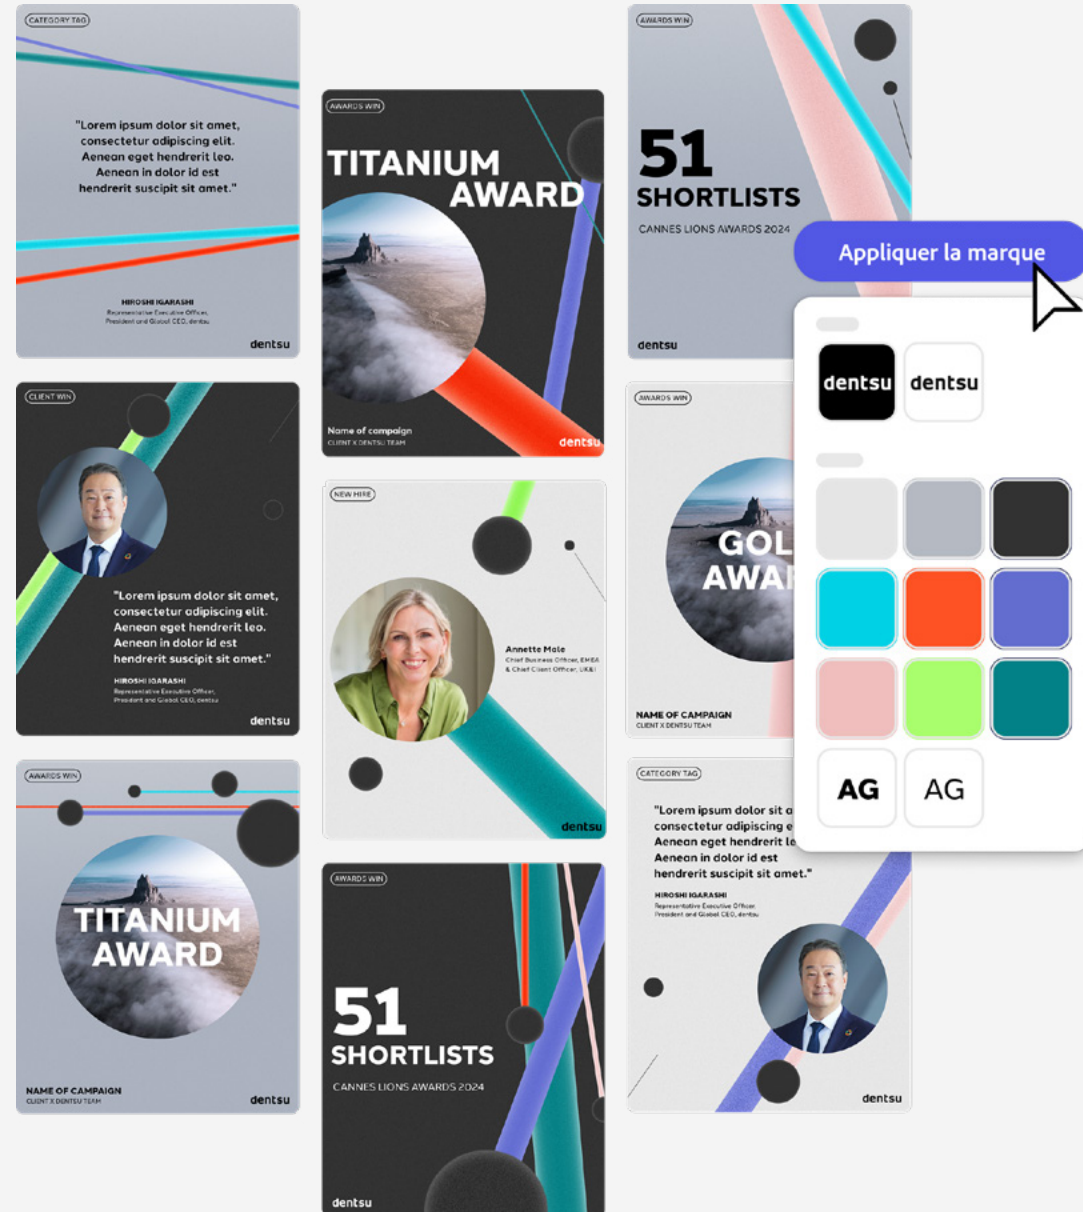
CATEGORY TAG

"Lorem ipsum dolor sit amet, consectetur adipiscing elit. Aenean eget hendrerit leo. Aenean in dolor id est hendrerit suscipit sit amet."

HIROSHI IGARASHI
Representative Executive Officer, President and Global CEO, dentsu

dentsu

CLIENT WIN

"Lorem ipsum dolor sit amet, consectetur adipiscing elit. Aenean eget hendrerit leo. Aenean in dolor id est hendrerit suscipit sit amet."

HIROSHI IGARASHI
Representative Executive Officer, President and Global CEO, dentsu

dentsu

AWARDS WIN

TITANIUM AWARD

NAME OF CAMPAIGN
CLIENT X DENTSU TEAM

dentsu

AWARDS WIN

TITANIUM AWARD

Name of campaign
CLIENT X DENTSU TEAM

dentsu

NEW HIRE

Annette Mole
Chief Business Officer, EMEA & Chief Client Officer, UK&I

dentsu

AWARDS WIN

51 SHORTLISTS

CANNES LIONS AWARDS 2024

dentsu

AWARDS WIN

51 SHORTLISTS

CANNES LIONS AWARDS 2024

dentsu

Appliquer la marque

dentsu dentsu

AG AG

AWARDS WIN

GOL AWA

NAME OF CAMPAIGN
CLIENT X DENTSU TEAM

CATEGORY TAG

"Lorem ipsum dolor sit a consectetur adipiscing e Aenean eget hendrerit le Aenean in dolor id est hendrerit suscipit sit amet."

HIROSHI IGARASHI
Representative Executive Officer, President and Global CEO, dentsu

dentsu